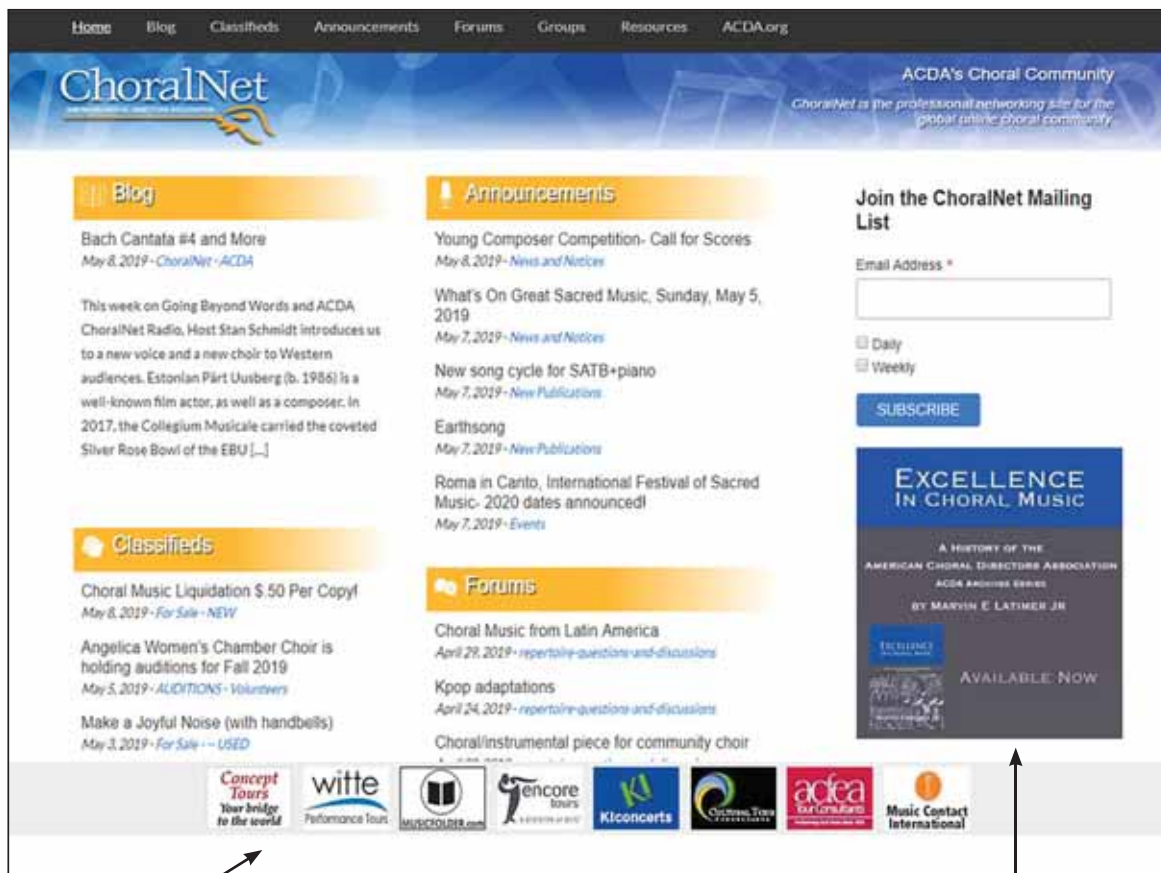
Home Blog Classifieds Announcements Forums Groups Resources ACDA.org

ChoralNet

ACDA's Choral Community

ChoralNet is the professional networking site for the global online choral community.

Blog

Bach Cantata #4 and More
May 8, 2019 - ChoralNet - ACDA

This week on Going Beyond Words and ACDA ChoralNet Radio, Host Stan Schmidt introduces us to a new voice and a new choir to Western audiences. Estonian Pärt Uusberg (b. 1986) is a well-known film actor, as well as a composer. In 2017, the Collegium Musicale carried the coveted Silver Rose Bowl of the EBU [...]

Classifieds

Choral Music Liquidation $.50 Per Copy!
May 8, 2019 - For Sale - NEW

Angelica Women's Chamber Choir is holding auditions for Fall 2019
May 5, 2019 - AUDITIONS - Volunteers

Make a Joyful Noise (with handbells)
May 3, 2019 - For Sale - - USED

Announcements

Young Composer Competition- Call for Scores
May 8, 2019 - News and Notices

What's On Great Sacred Music, Sunday, May 5, 2019
May 7, 2019 - News and Notices

New song cycle for SATB+piano
May 7, 2019 - New Publications

Earthsong
May 7, 2019 - New Publications

Roma in Canto, International Festival of Sacred Music- 2020 dates announced!
May 7, 2019 - Events

Forums

Choral Music from Latin America
April 29, 2019 - repertoire-questions-and-discussions

Kpop adaptations
April 24, 2019 - repertoire-questions-and-discussions

Choral/instrumental piece for community choir
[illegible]

Join the ChoralNet Mailing List

Email Address *

Daily
Weekly

SUBSCRIBE

EXCELLENCE IN CHORAL MUSIC

A HISTORY OF THE AMERICAN CHORAL DIRECTORS ASSOCIATION
ACDA ARCHIVES SERIES
BY MARVIN E LATIMER JR

AVAILABLE NOW

Concept Tours Your bridge to the world
witte Performance Tours
MUSICFOLDER.com
encore tours
KI KIconcerts
Cultural Tour Consultants
acfea Tour Consultants
Music Contact International